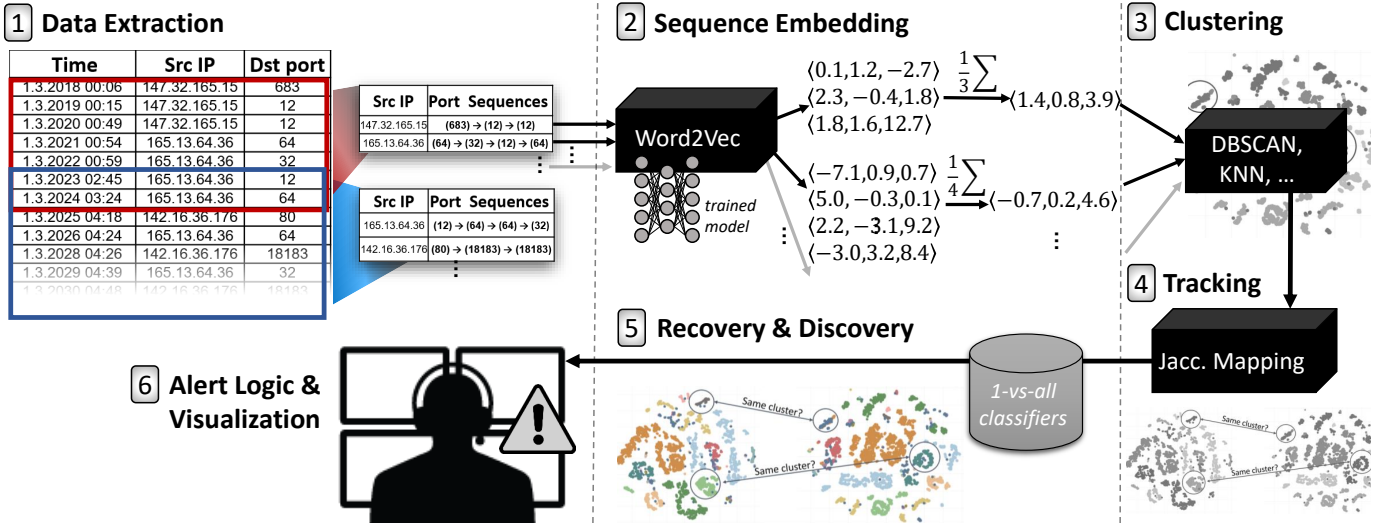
1 Data Extraction

| Time | Src IP | Dst port |
|---|---|---|
| 1.3.2018 00:06 | 147.32.165.15 | 683 |
| 1.3.2019 00:15 | 147.32.165.15 | 12 |
| 1.3.2020 00:49 | 147.32.165.15 | 12 |
| 1.3.2021 00:54 | 165.13.64.36 | 64 |
| 1.3.2022 00:59 | 165.13.64.36 | 32 |
| 1.3.2023 02:45 | 165.13.64.36 | 12 |
| 1.3.2024 03:24 | 165.13.64.36 | 64 |
| 1.3.2025 04:18 | 142.16.36.176 | 80 |
| 1.3.2026 04:24 | 165.13.64.36 | 64 |
| 1.3.2028 04:26 | 142.16.36.176 | 18183 |
| 1.3.2029 04:39 | 165.13.64.36 | 32 |
| 1.3.2030 04:48 | 142.16.36.176 | 18183 |

| Src IP | Port Sequences |
|---|---|
| 147.32.165.15 | (683) → (12) → (12) |
| 165.13.64.36 | (64) → (32) → (12) → (64) |

| Src IP | Port Sequences |
|---|---|
| 165.13.64.36 | (12) → (64) → (64) → (32) |
| 142.16.36.176 | (80) → (18183) → (18183) |

2 Sequence Embedding

Word2Vec

trained model

$\langle 0.1, 1.2, -2.7 \rangle$
$\langle 2.3, -0.4, 1.8 \rangle$
$\langle 1.8, 1.6, 12.7 \rangle$
$\frac{1}{3}\sum$
$\langle 1.4, 0.8, 3.9 \rangle$

$\langle -7.1, 0.9, 0.7 \rangle$
$\langle 5.0, -0.3, 0.1 \rangle$
$\langle 2.2, -3.1, 9.2 \rangle$
$\langle -3.0, 3.2, 8.4 \rangle$
$\frac{1}{4}\sum$
$\langle -0.7, 0.2, 4.6 \rangle$

3 Clustering

DBSCAN, KNN, ...

4 Tracking

Jacc. Mapping

5 Recovery & Discovery

1-vs-all classifiers

Same cluster?
Same cluster?
Same cluster?
Same cluster?

6 Alert Logic & Visualization